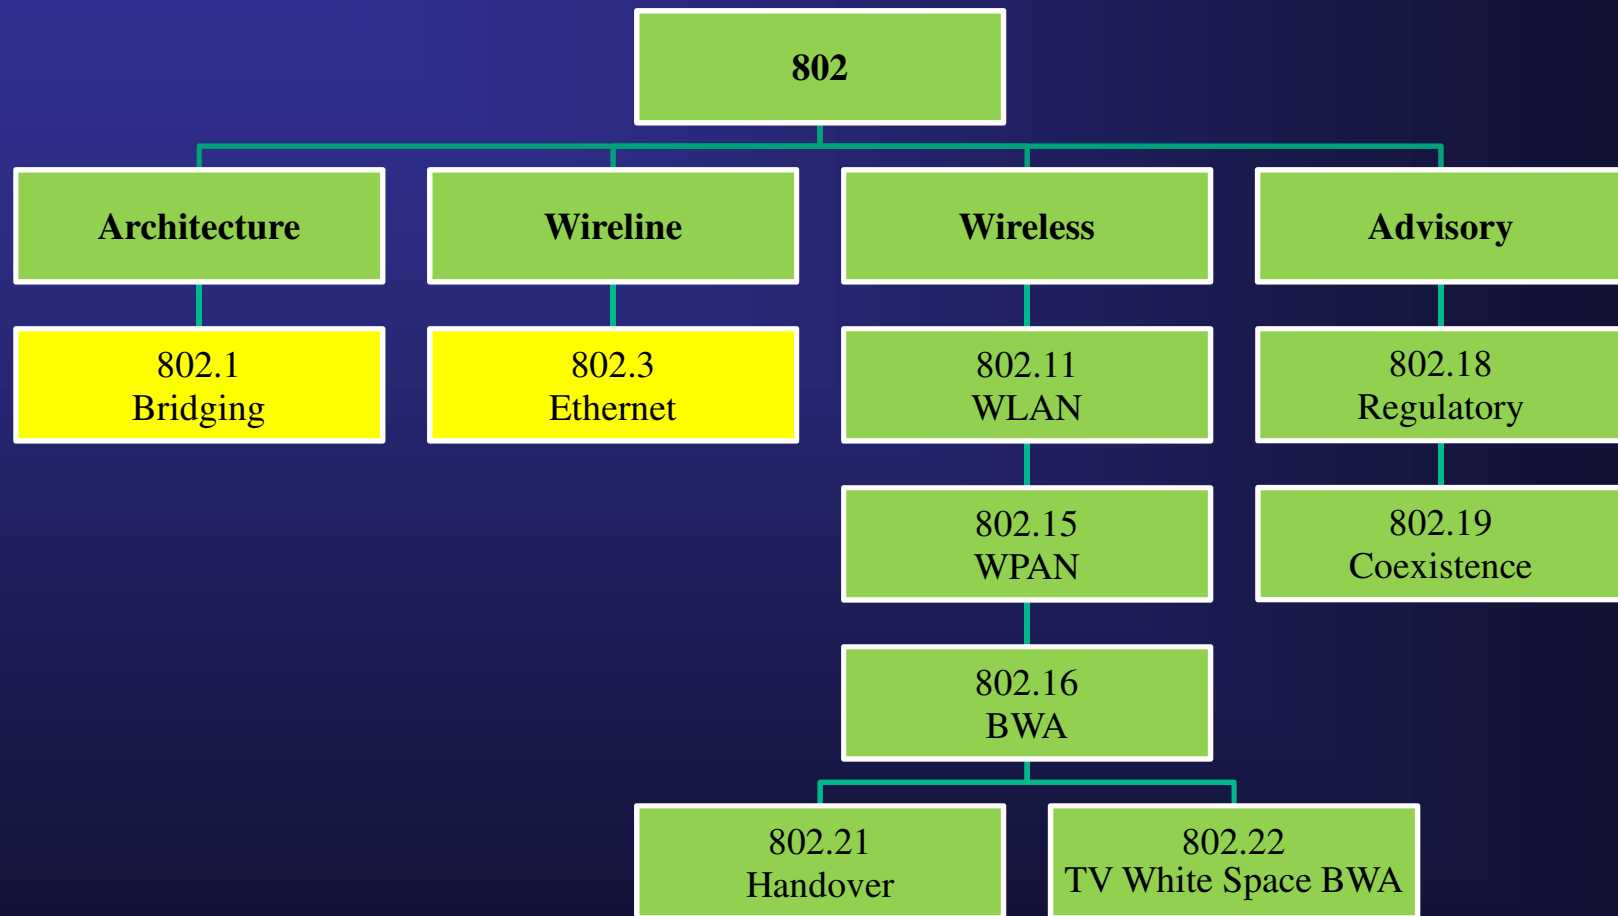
802

Architecture

Wireline

Wireless

Advisory

802.1
Bridging

802.3
Ethernet

802.11
WLAN

802.18
Regulatory

802.15
WPAN

802.19
Coexistence

802.16
BWA

802.21
Handover

802.22
TV White Space BWA